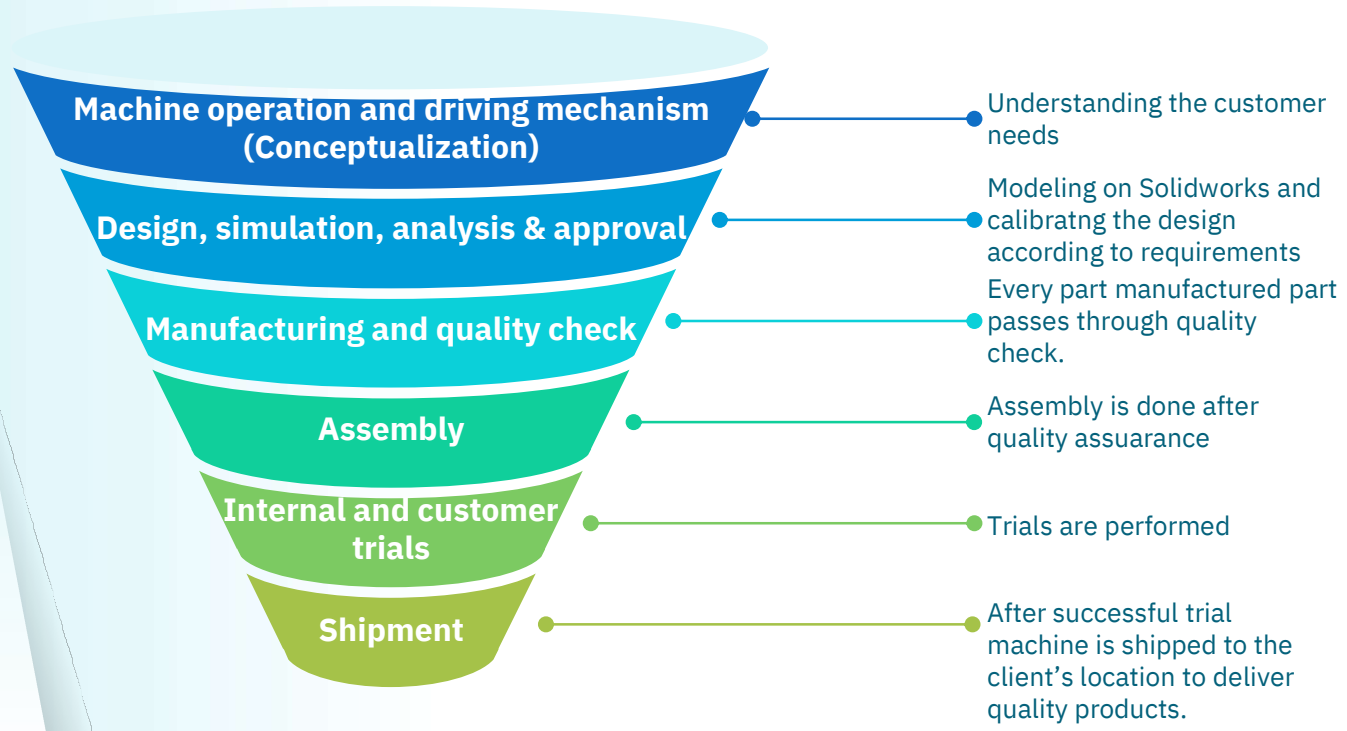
Machine operation and driving mechanism (Conceptualization)

Understanding the customer needs

Design, simulation, analysis & approval

Modeling on Solidworks and calibratng the design according to requirements

Manufacturing and quality check

Every part manufactured part passes through quality check.

Assembly

Assembly is done after quality assuarance

Internal and customer trials

Trials are performed

Shipment

After successful trial machine is shipped to the client’s location to deliver quality products.